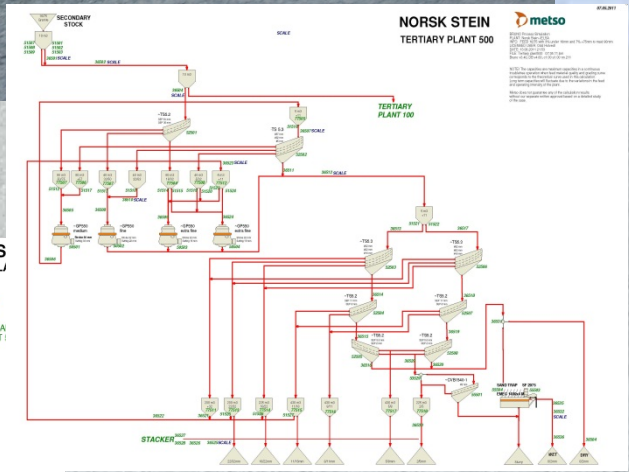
SECONDARY STOCK

NORSK STEIN

TERTIARY PLANT 500

metso

07.06.2011

TERTIARY PLANT 100

SCALE

TS 2

TS 6.3

GP550 medium

GP550 fine

GP550 extra fine

GP550 extra fine

TS 3.3

TS 3.3

TS 2

TS 2

TS 2

TS 2

CVB1840

SAND TRAP

STACKER

SCALE

MOT

DRY